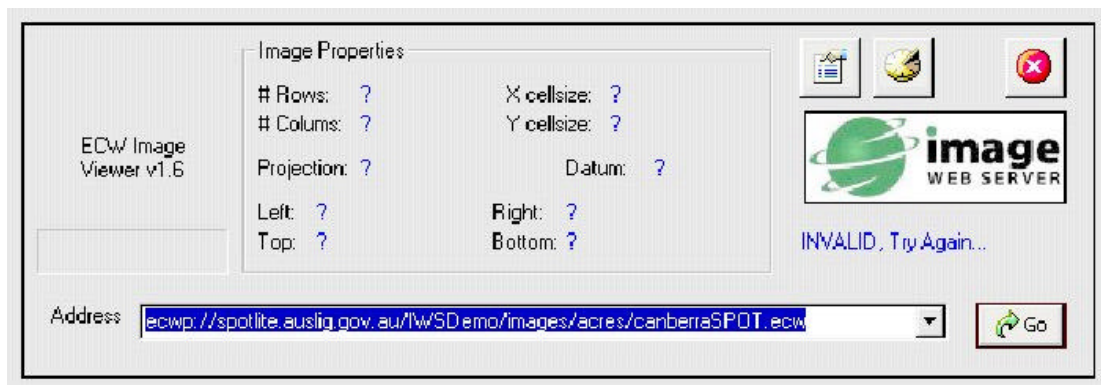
ECW Image Viewer v1.6

Image Properties

# Rows: ?
# Colums: ?
X cellsize: ?
Y cellsize: ?
Projection: ?
Datum: ?
Left: ?
Right: ?
Top: ?
Bottom: ?

image WEB SERVER

INVALID, Try Again...

Address ecwp://spotlite.auslig.gov.au/IWSDemo/images/acres/canberraSPOT.ecw

Go